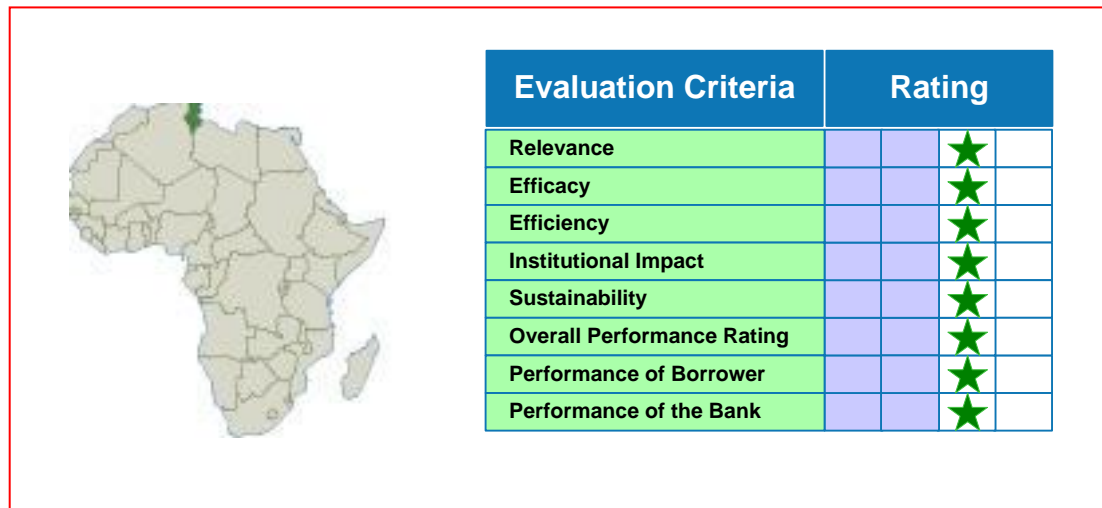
| Evaluation Criteria | Rating | | | |
|---|---|---|---|---|
| Relevance | | | ★ | |
| Efficacy | | | ★ | |
| Efficiency | | | ★ | |
| Institutional Impact | | | ★ | |
| Sustainability | | | ★ | |
| Overall Performance Rating | | | ★ | |
| Performance of Borrower | | | ★ | |
| Performance of the Bank | | | ★ | |